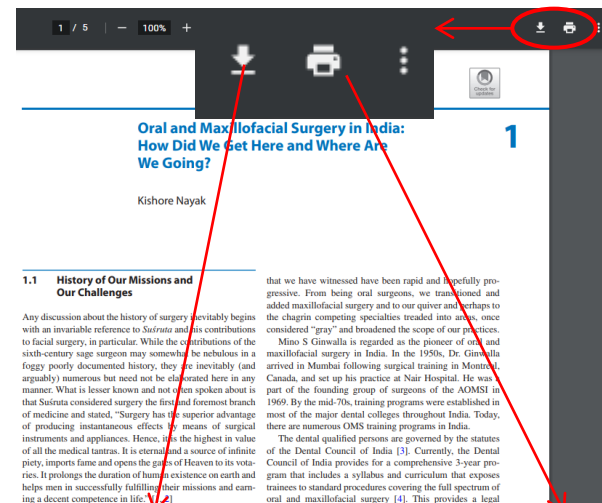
1 / 5 | — 100% +

Check for updates

Oral and Maxillofacial Surgery in India: How Did We Get Here and Where Are We Going?

1

Kishore Nayak

1.1 History of Our Missions and Our Challenges

Any discussion about the history of surgery inevitably begins with an invariable reference to Suśruta and his contributions to facial surgery, in particular. While the contributions of the sixth-century sage surgeon may somewhat be nebulous in a foggy poorly documented history, they are inevitably (and arguably) numerous but need not be elaborated here in any manner. What is lesser known and not often spoken about is that Suśruta considered surgery the first and foremost branch of medicine and stated, "Surgery has the superior advantage of producing instantaneous effects by means of surgical instruments and appliances. Hence, it is the highest in value of all the medical tantras. It is eternal and a source of infinite piety, imports fame and opens the gates of Heaven to its votaries. It prolongs the duration of human existence on earth and helps men in successfully fulfilling their missions and earning a decent competence in life." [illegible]2]

that we have witnessed have been rapid and hopefully progressive. From being oral surgeons, we transitioned and added maxillofacial surgery in our quiver and perhaps to the chagrin competing specialties treaded into areas, once considered "gray" and broadened the scope of our practices.

Mino S Ginwalla is regarded as the pioneer of oral and maxillofacial surgery in India. In the 1950s, Dr. Ginwalla arrived in Mumbai following surgical training in Montreal, Canada, and set up his practice at Nair Hospital. He was part of the founding group of surgeons of the AOMSI in 1969. By the mid-70s, training programs were established in most of the major dental colleges throughout India. Today, there are numerous OMS training programs in India.

The dental qualified persons are governed by the statutes of the Dental Council of India [3]. Currently, the Dental Council of India provides for a comprehensive 3-year program that includes a syllabus and curriculum that exposes trainees to standard procedures covering the full spectrum of oral and maxillofacial surgery [4]. This provides a legal